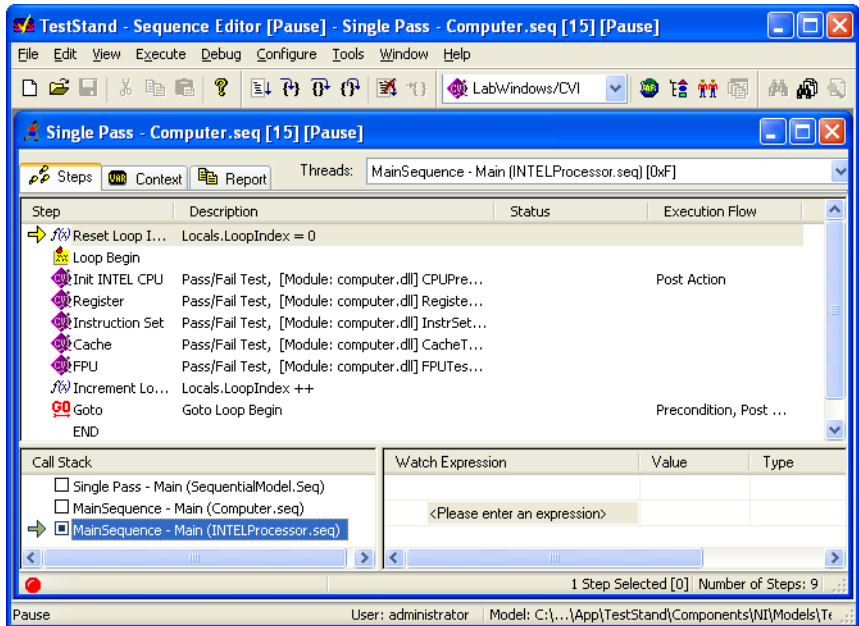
TestStand - Sequence Editor [Pause] - Single Pass - Computer.seq [15] [Pause]

File Edit View Execute Debug Configure Tools Window Help

LabWindows/CVI

Single Pass - Computer.seq [15] [Pause]

Steps Context Report Threads: MainSequence - Main (INTELProcessor.seq) [0xF]

| Step | Description | Status | Execution Flow |
|---|---|---|---|
| Reset Loop I... | Locals.LoopIndex = 0 | | |
| Loop Begin | | | |
| Init INTEL CPU | Pass/Fail Test, [Module: computer.dll] CPUPre... | | Post Action |
| Register | Pass/Fail Test, [Module: computer.dll] Registe... | | |
| Instruction Set | Pass/Fail Test, [Module: computer.dll] InstrSet... | | |
| Cache | Pass/Fail Test, [Module: computer.dll] CacheT... | | |
| FPU | Pass/Fail Test, [Module: computer.dll] FPUTes... | | |
| Increment Lo... | Locals.LoopIndex ++ | | |
| Goto | Goto Loop Begin | | Precondition, Post ... |
| END | | | |

Call Stack
Single Pass - Main (SequentialModel.Seq)
MainSequence - Main (Computer.seq)
MainSequence - Main (INTELProcessor.seq)

| Watch Expression | Value | Type |
|---|---|---|
| | | |
| <Please enter an expression> | | |

1 Step Selected [0] Number of Steps: 9

Pause User: administrator Model: C:\...\App\TestStand\Components\NI\Models\Te